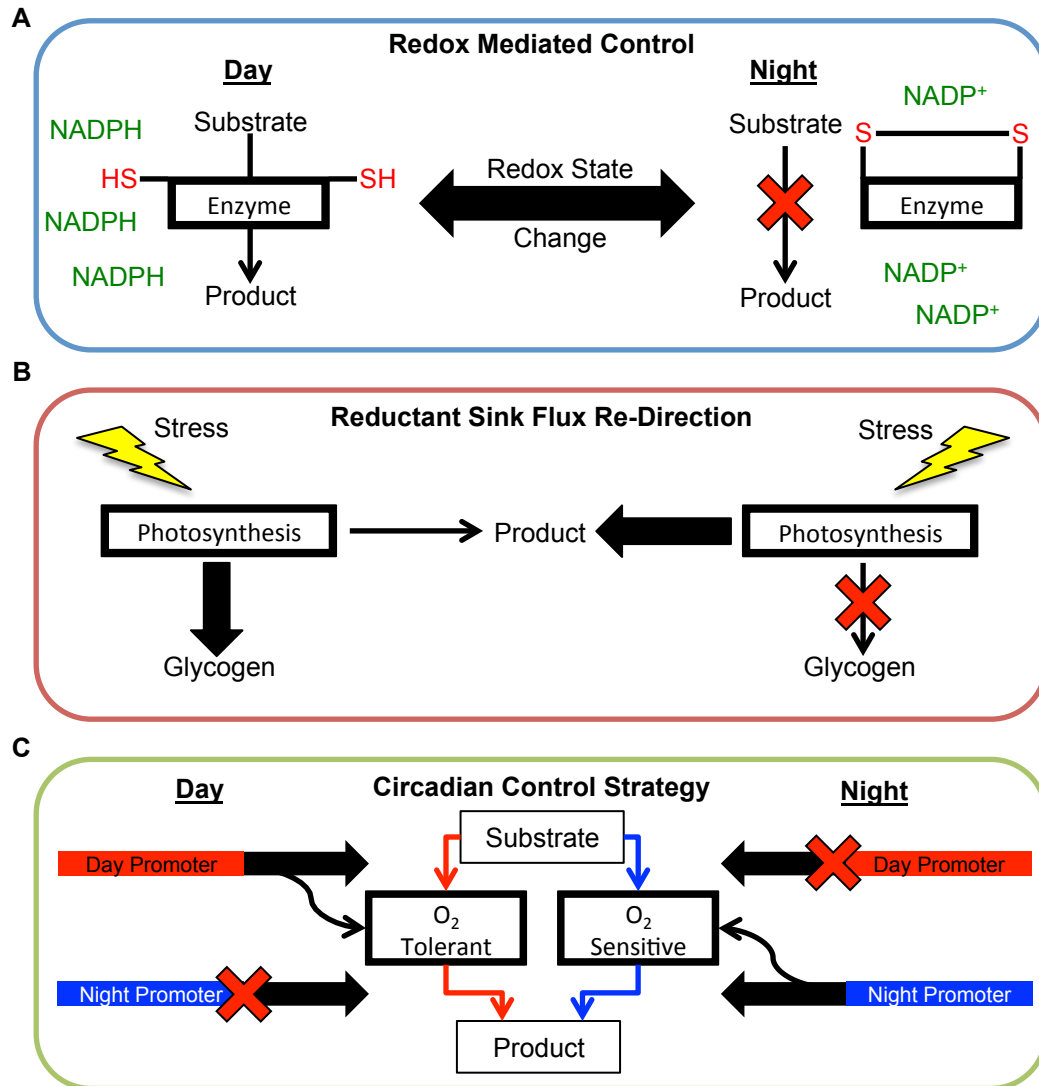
A

Redox Mediated Control

Day

NADPH

Substrate

HS

SH

Enzyme

NADPH

NADPH

Product

Redox State

Change

Night

NADP$^+$

Substrate

S

S

Enzyme

Product

NADP$^+$

NADP$^+$

B

Reductant Sink Flux Re-Direction

Stress

Photosynthesis

Product

Glycogen

Stress

Photosynthesis

Glycogen

C

Day

Circadian Control Strategy

Night

Substrate

Day Promoter

Day Promoter

$O_2$ Tolerant

$O_2$ Sensitive

Night Promoter

Night Promoter

Product